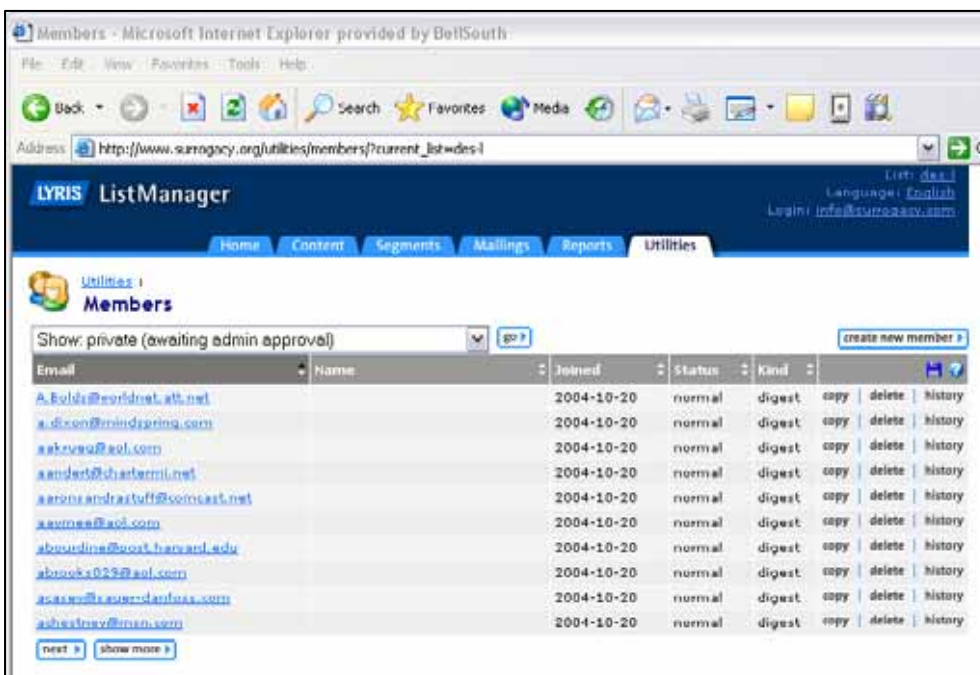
Members - Microsoft Internet Explorer provided by BellSouth

File Edit View Favorites Tools Help

Back Search Favorites Media

Address http://www.surrogacy.org/utilities/members/?current_list=des-l

LYRIS ListManager

List: des-l
Language: English
Login: info@surrogacy.com

Home Content Segments Mailings Reports Utilities

Utilities :
Members

Show: private (awaiting admin approval) go

create new member

| Email | Name | Joined | Status | Kind | |
|---|---|---|---|---|---|
| A.Bolds@worldnet.att.net | | 2004-10-20 | normal | digest | copy \| delete \| history |
| a.dixon@mindspring.com | | 2004-10-20 | normal | digest | copy \| delete \| history |
| aakrueg@aol.com | | 2004-10-20 | normal | digest | copy \| delete \| history |
| aandert@chartermi.net | | 2004-10-20 | normal | digest | copy \| delete \| history |
| aaronsandrastuff@comcast.net | | 2004-10-20 | normal | digest | copy \| delete \| history |
| aaumee@aol.com | | 2004-10-20 | normal | digest | copy \| delete \| history |
| abourdine@post.harvard.edu | | 2004-10-20 | normal | digest | copy \| delete \| history |
| abrooks029@aol.com | | 2004-10-20 | normal | digest | copy \| delete \| history |
| acasey@sauer-danfoss.com | | 2004-10-20 | normal | digest | copy \| delete \| history |
| ashestney@msn.com | | 2004-10-20 | normal | digest | copy \| delete \| history |

next show more